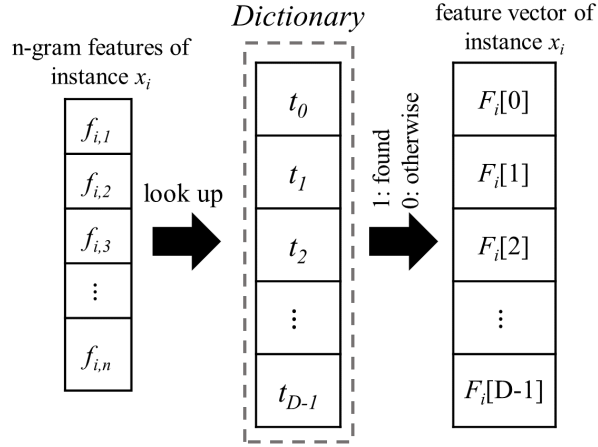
n-gram features of instance $x_i$

$f_{i,1}$

$f_{i,2}$

$f_{i,3}$

$\vdots$

$f_{i,n}$

look up

*Dictionary*

$t_0$

$t_1$

$t_2$

$\vdots$

$t_{D-1}$

1: found
0: otherwise

feature vector of instance $x_i$

$F_i[0]$

$F_i[1]$

$F_i[2]$

$\vdots$

$F_i[D-1]$